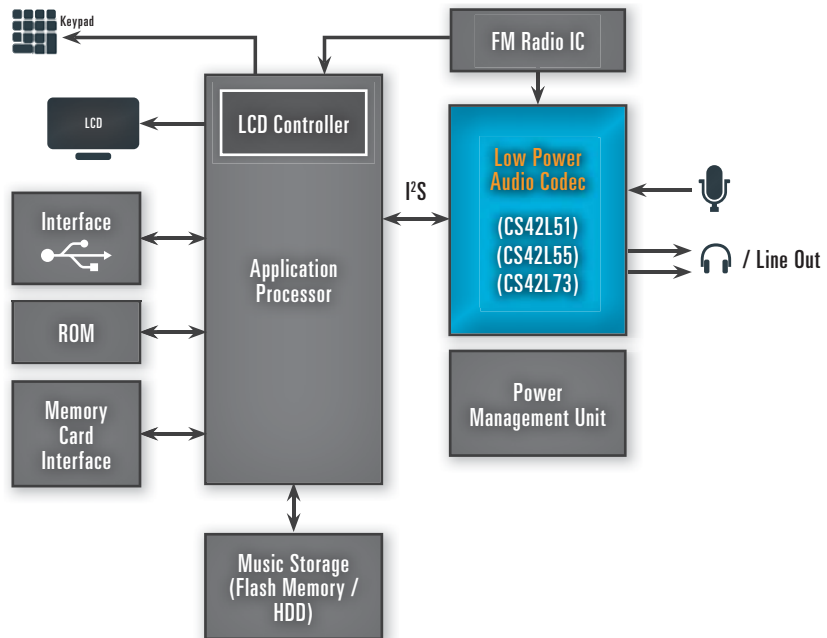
Keypad

FM Radio IC

LCD

LCD Controller

Low Power Audio Codec

(CS42L51)
(CS42L55)
(CS42L73)

$I^2S$

Interface

Application Processor

/ Line Out

ROM

Memory Card Interface

Power Management Unit

Music Storage (Flash Memory / HDD)